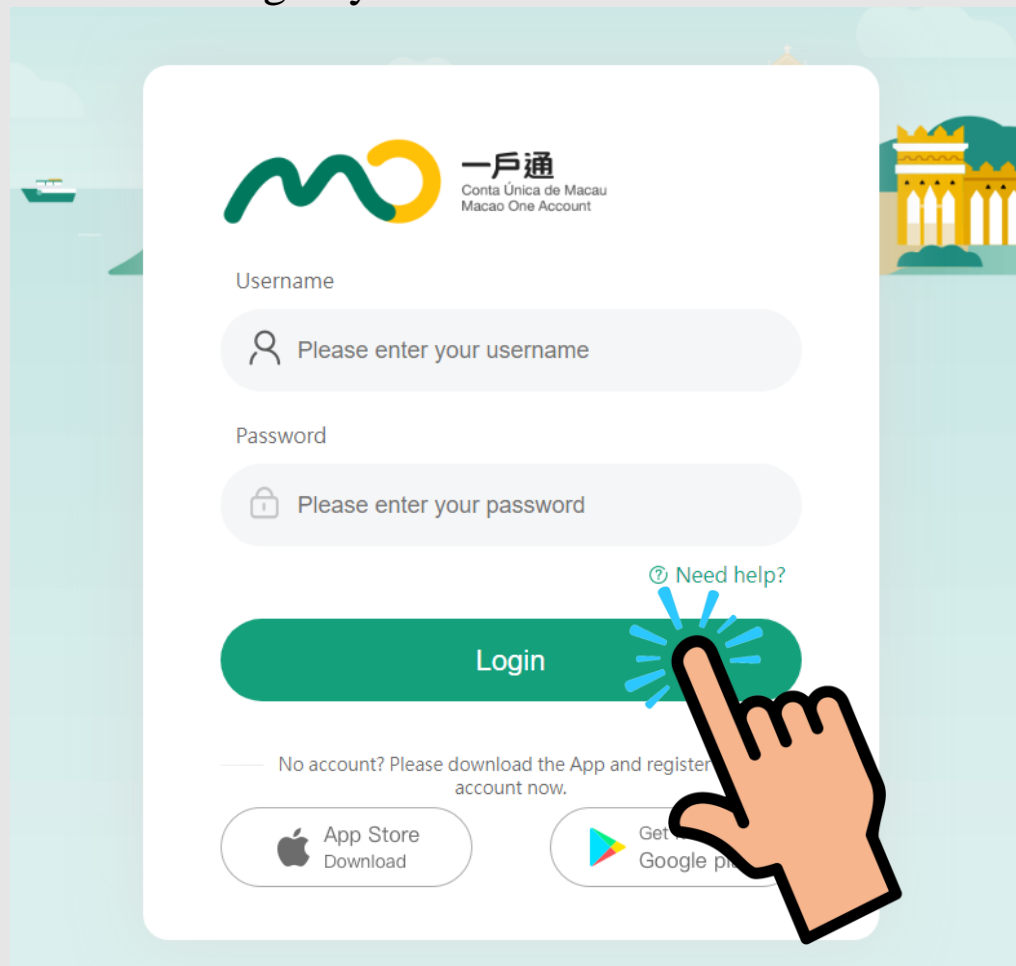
一戶通
Conta Única de Macau
Macao One Account

Username

Please enter your username

Password

Please enter your password

Need help?

Login

No account? Please download the App and register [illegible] account now.

App Store
Download

Get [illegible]
Google p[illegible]